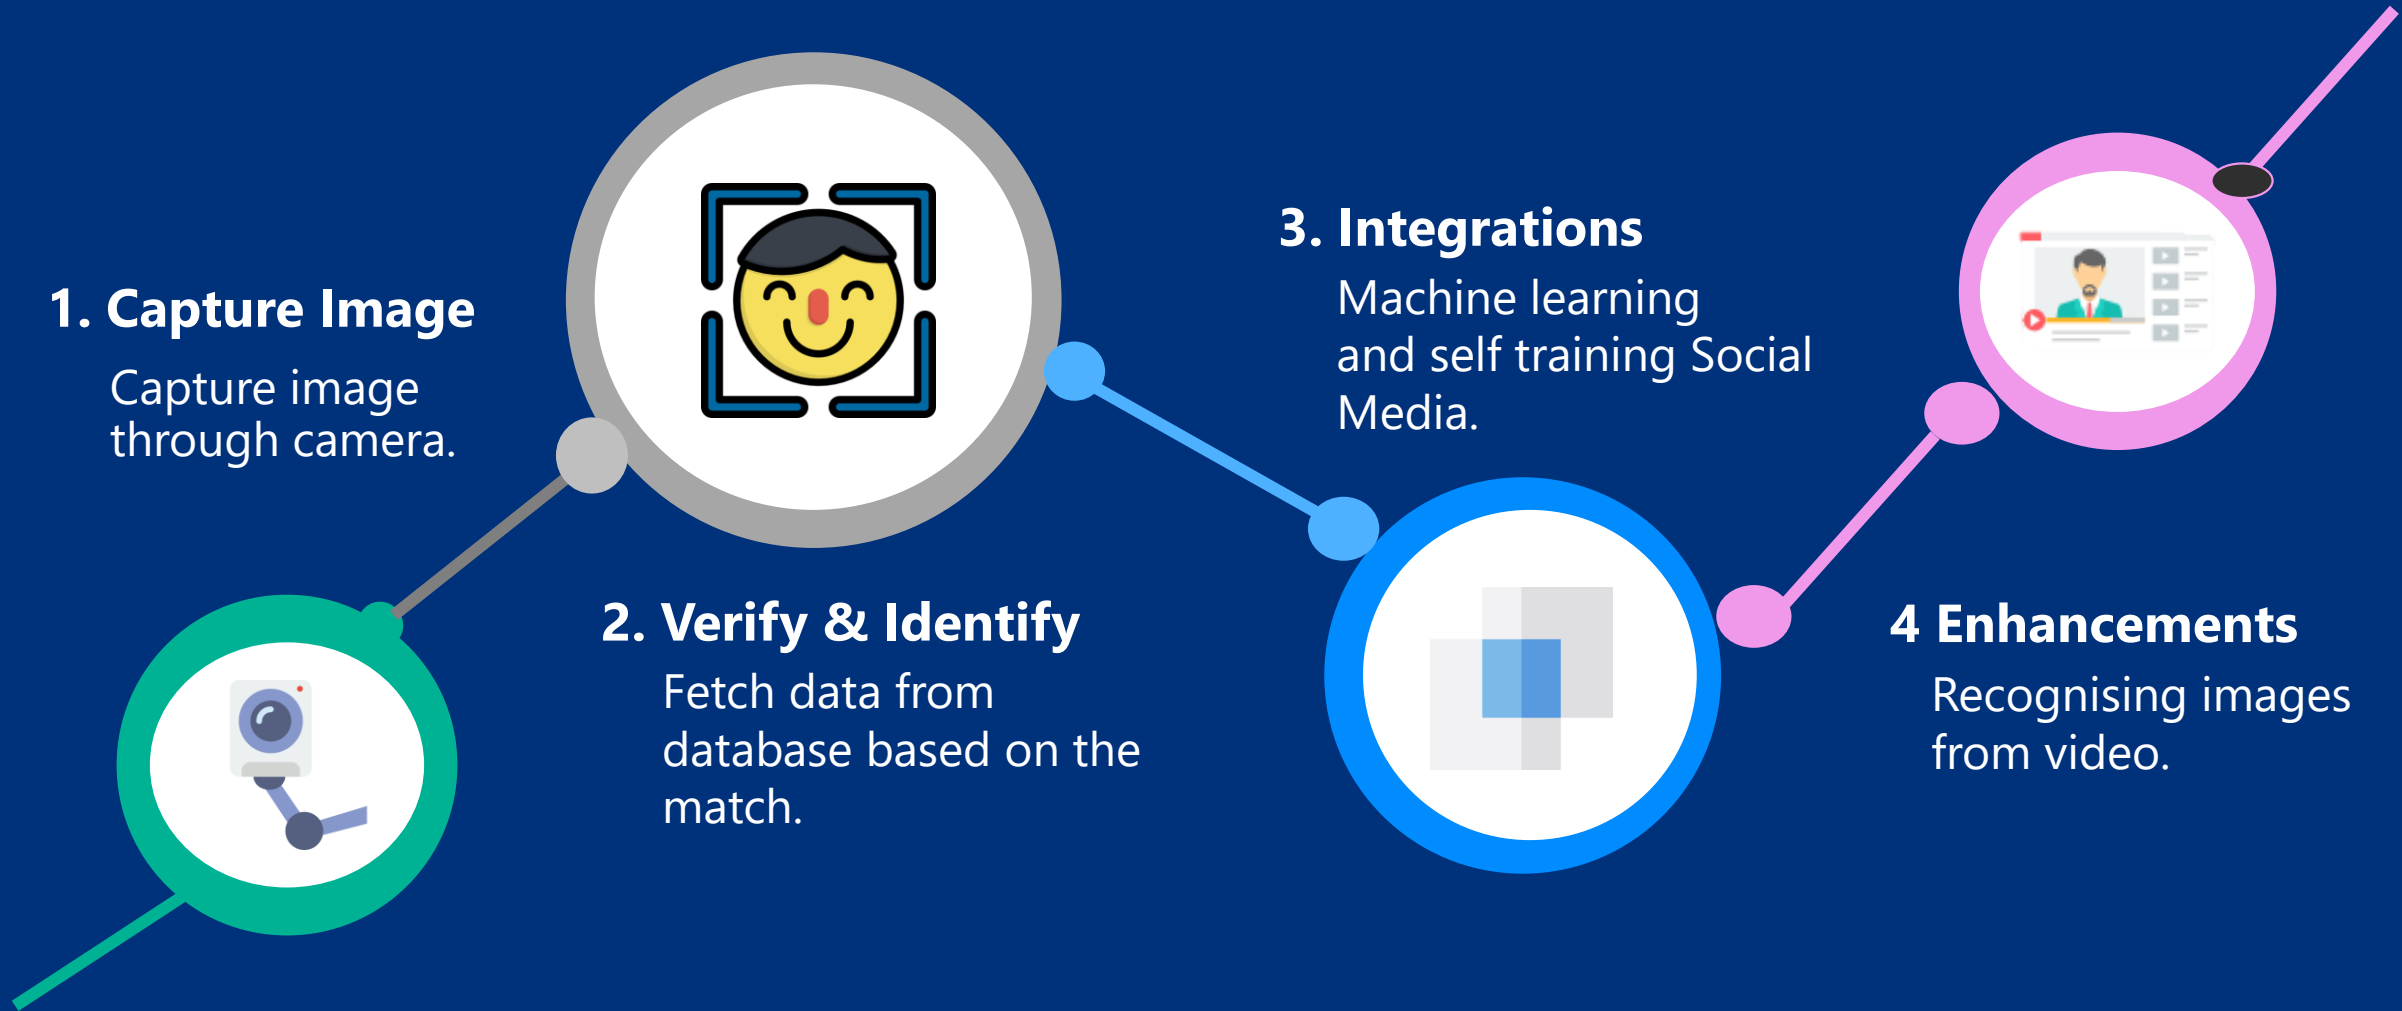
1. Capture Image

Capture image through camera.

2. Verify & Identify

Fetch data from database based on the match.

3. Integrations

Machine learning and self training Social Media.

4 Enhancements

Recognising images from video.